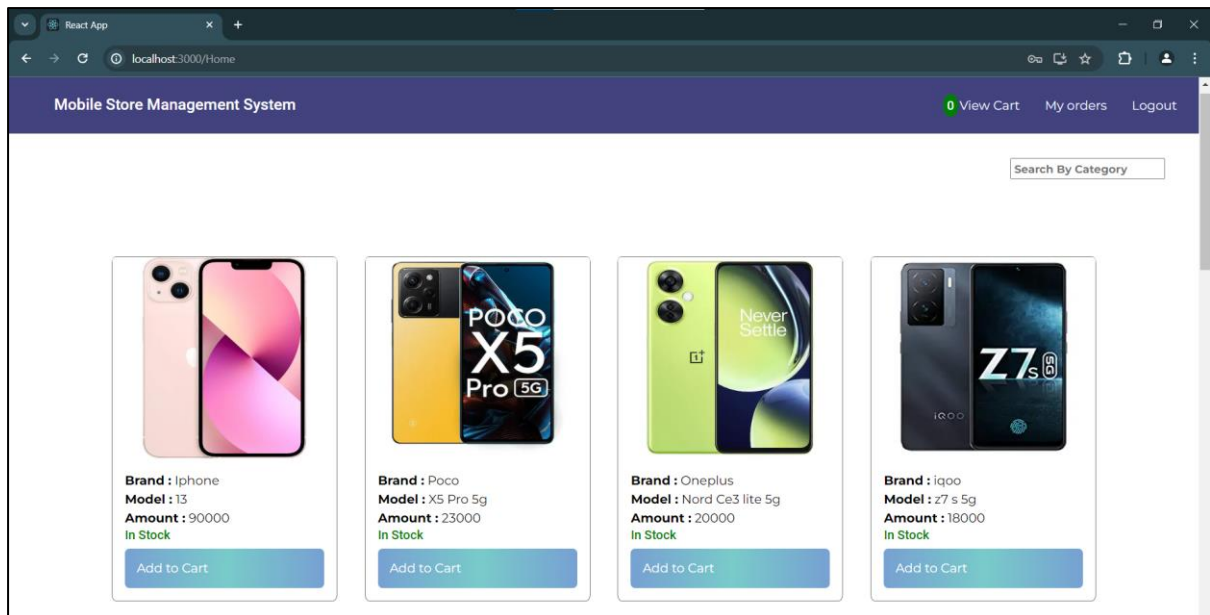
React App

localhost:3000/Home

Mobile Store Management System

0 View Cart My orders Logout

Search By Category

POCO X5 Pro 5G

Never Settle

Z7s 5G

iQOO

Brand : Iphone
Model : 13
Amount : 90000
In Stock
Add to Cart

Brand : Poco
Model : X5 Pro 5g
Amount : 23000
In Stock
Add to Cart

Brand : Oneplus
Model : Nord Ce3 lite 5g
Amount : 20000
In Stock
Add to Cart

Brand : iqoo
Model : z7 s 5g
Amount : 18000
In Stock
Add to Cart